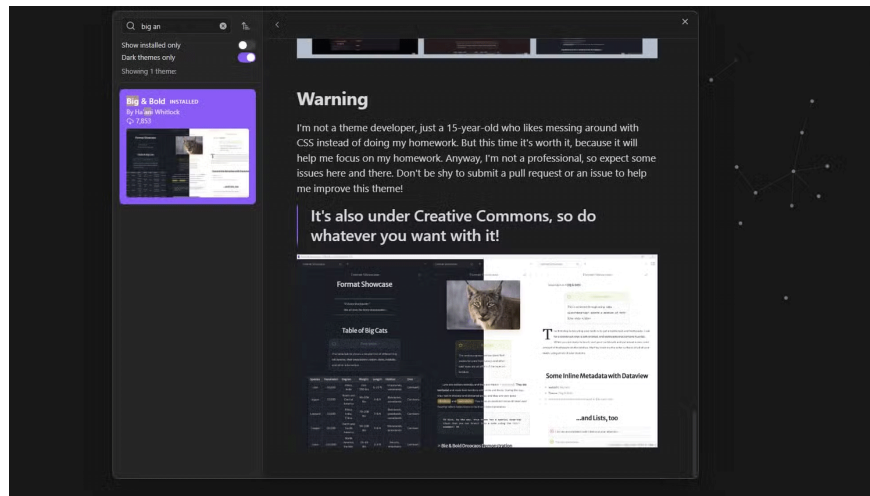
big an

Show installed only

Dark themes only

Showing 1 theme.

Big & Bold INSTALLED

By Haam Whitlock

7,853

Warning

I'm not a theme developer, just a 15-year-old who likes messing around with CSS instead of doing my homework. But this time it's worth it, because it will help me focus on my homework. Anyway, I'm not a professional, so expect some issues here and there. Don't be shy to submit a pull request or an issue to help me improve this theme!

It's also under Creative Commons, so do whatever you want with it!

Format Showcase

Table of Big Cats

Some Inline Metadata with Dataview

...and Lists, too

Big & Bold Obsidian Demonstration